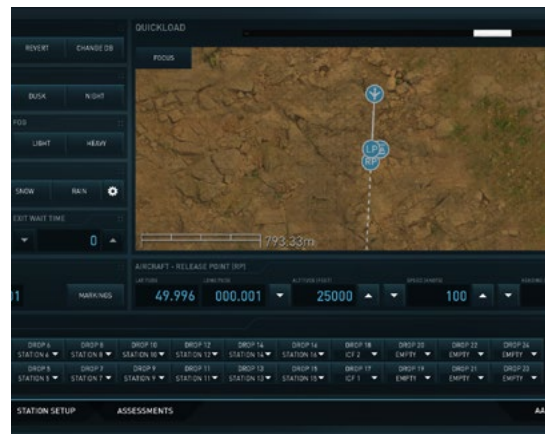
QUICKLOAD

REVERT
CHANGE DB

FOCUS

DUSK
NIGHT

FOG
LIGHT
HEAVY

SNOW
RAIN

EXIT WAIT TIME
0

793.33m

LP
RP

AIRCRAFT - RELEASE POINT (RP)

1
MARKINGS
LATITUDE
49.996
LONGITUDE
000.001
ALTITUDE (FEET)
25000
SPEED (KNOTS)
100
HEADING

DROP 6 STATION 4
DROP 8 STATION 8
DROP 10 STATION 10
DROP 12 STATION 12
DROP 14 STATION 14
DROP 16 STATION 16
DROP 18 ICF 2
DROP 20 EMPTY
DROP 22 EMPTY
DROP 24 EMPTY
DROP 5 STATION 5
DROP 7 STATION 7
DROP 9 STATION 9
DROP 11 STATION 11
DROP 13 STATION 13
DROP 15 STATION 15
DROP 17 ICF 1
DROP 19 EMPTY
DROP 21 EMPTY
DROP 23 EMPTY

STATION SETUP
ASSESSMENTS
AA